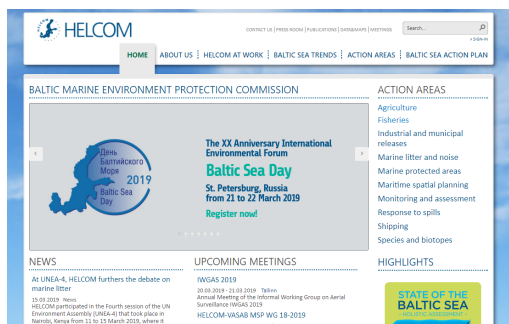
HELCOM

CONTACT US | PRESS ROOM | PUBLICATIONS | DATA&MAPS | MEETINGS

Search...

> Log-in

HOME | ABOUT US | HELCOM AT WORK | BALTIC SEA TRENDS | ACTION AREAS | BALTIC SEA ACTION PLAN

BALTIC MARINE ENVIRONMENT PROTECTION COMMISSION

День Балтийского Моря 2019
Baltic Sea Day

The XX Anniversary International Environmental Forum
Baltic Sea Day
St. Petersburg, Russia from 21 to 22 March 2019
Register now!

ACTION AREAS
Agriculture
Fisheries
Industrial and municipal releases
Marine litter and noise
Marine protected areas
Maritime spatial planning
Monitoring and assessment
Response to spills
Shipping
Species and biotopes

NEWS
At UNEA-4, HELCOM furthers the debate on marine litter
15.03.2019 News
HELCOM participated in the Fourth session of the UN Environment Assembly (UNEA-4) that took place in Nairobi, Kenya from 11 to 15 March 2019, where it

UPCOMING MEETINGS
IWGAS 2019
20.03.2019 - 21.03.2019 Tallinn
Annual Meeting of the Informal Working Group on Aerial Surveillance IWGAS 2019
HELCOM-VASAB MSP WG 18-2019

HIGHLIGHTS
STATE OF THE BALTIC SEA
HOLISTIC ASSESSMENT